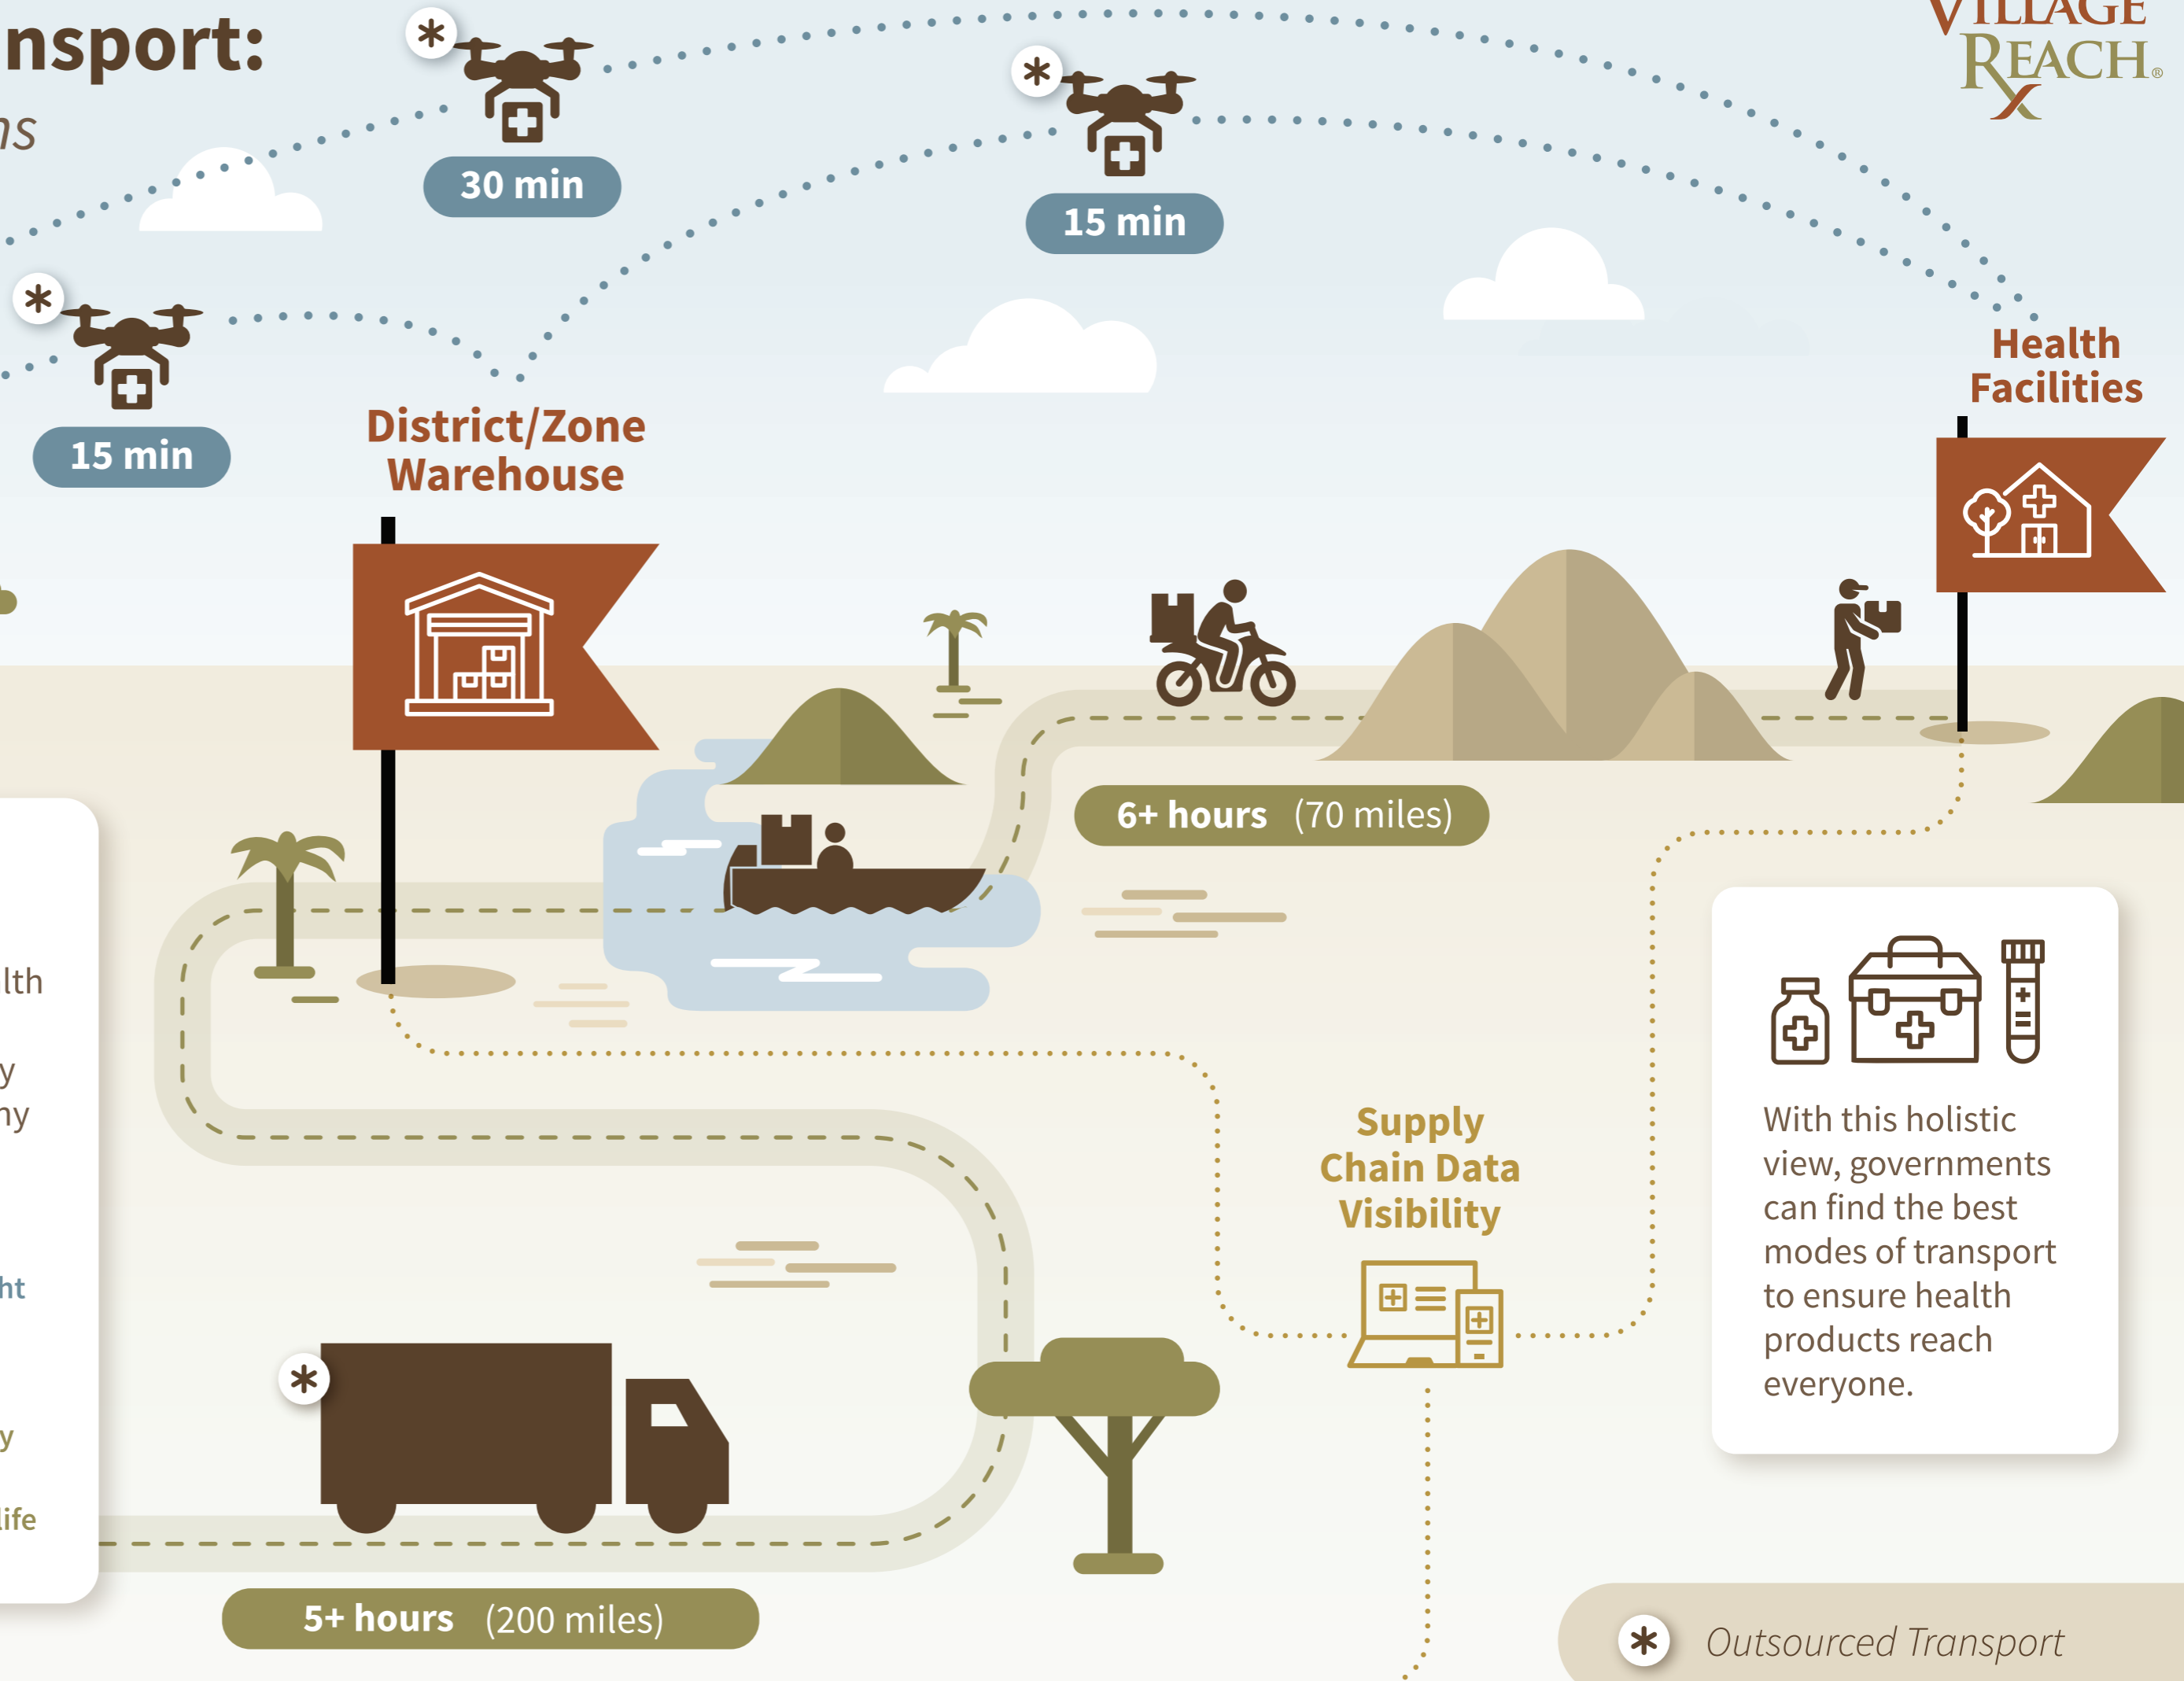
nsport:

ns

VILLAGE REACH

30 min

15 min

15 min

District/Zone Warehouse

Health Facilities

6+ hours (70 miles)

lth

y

ny

ht

y

life

Supply Chain Data Visibility

With this holistic view, governments can find the best modes of transport to ensure health products reach everyone.

5+ hours (200 miles)

Outsourced Transport